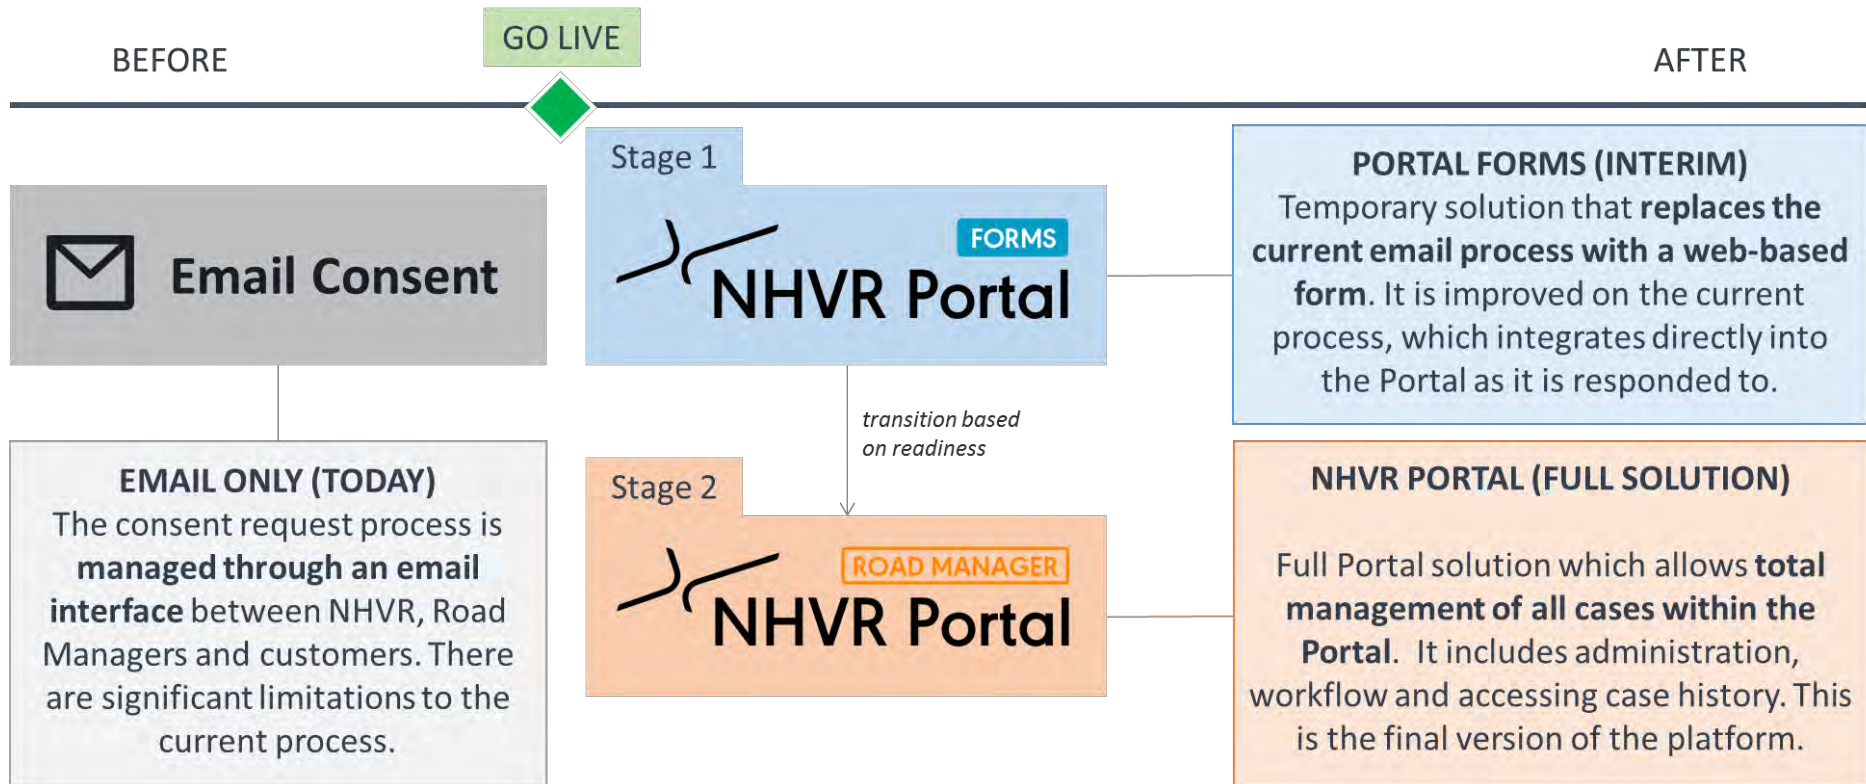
BEFORE

GO LIVE

AFTER

Email Consent

EMAIL ONLY (TODAY)
The consent request process is **managed through an email interface** between NHVR, Road Managers and customers. There are significant limitations to the current process.

Stage 1

FORMS

NHVR Portal

transition based on readiness

Stage 2

ROAD MANAGER

NHVR Portal

PORTAL FORMS (INTERIM)
Temporary solution that **replaces the current email process with a web-based form**. It is improved on the current process, which integrates directly into the Portal as it is responded to.

NHVR PORTAL (FULL SOLUTION)

Full Portal solution which allows **total management of all cases within the Portal**. It includes administration, workflow and accessing case history. This is the final version of the platform.